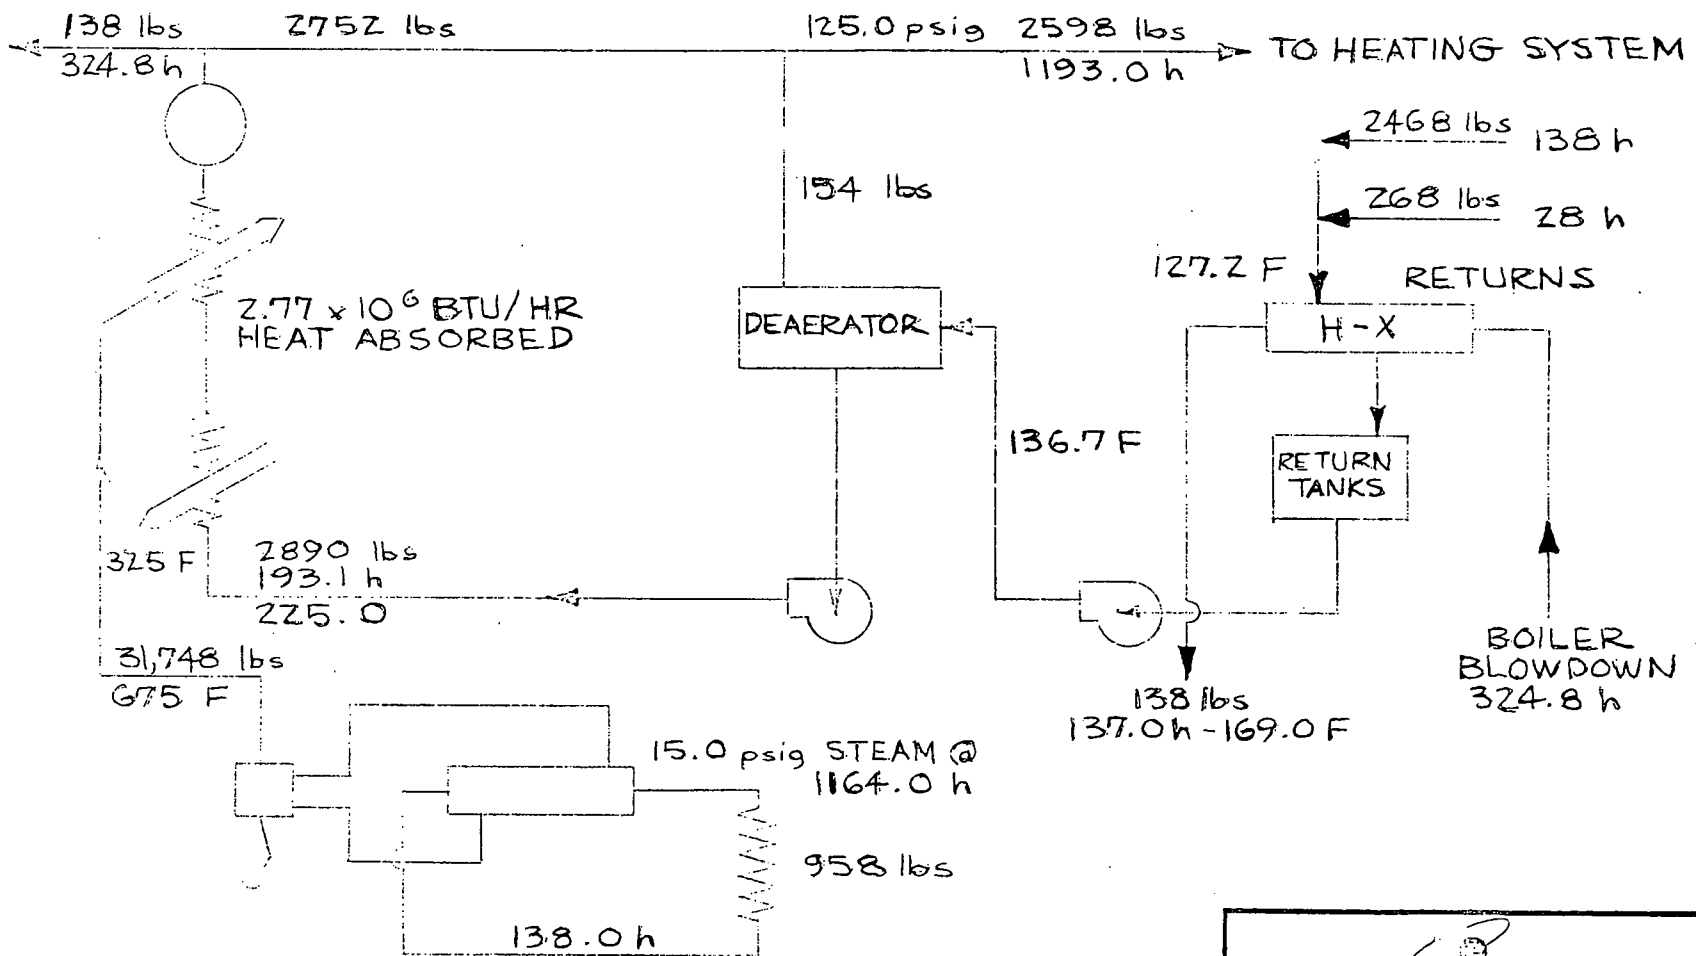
138 lbs
324.8 h
2752 lbs
125.0 psig 2598 lbs
1193.0 h
TO HEATING SYSTEM

2468 lbs 138 h
268 lbs 28 h
154 lbs
127.2 F
RETURNS
$2.77 \times 10^6$ BTU/HR
HEAT ABSORBED
DEAERATOR
H-X
136.7 F
RETURN TANKS
325 F
2890 lbs
193.1 h
225.0
31,748 lbs
675 F
138 lbs
137.0 h - 169.0 F
BOILER
BLOWDOWN
324.8 h
15.0 psig STEAM @
1164.0 h
958 lbs
138.0 h